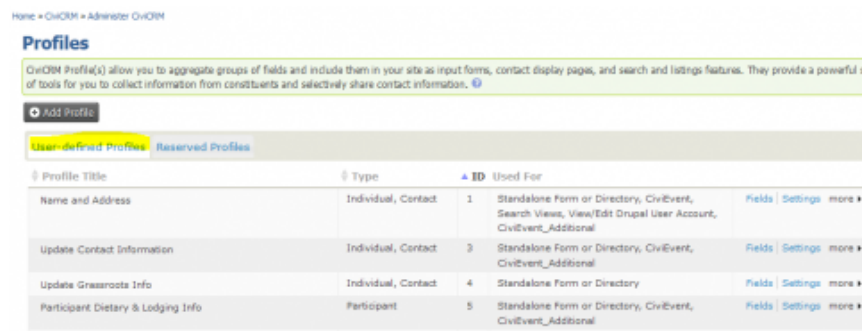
Home » CiviCRM » Administer CiviCRM

Profiles

CiviCRM Profile(s) allow you to aggregate groups of fields and include them in your site as input forms, contact display pages, and search and listings features. They provide a powerful s of tools for you to collect information from constituents and selectively share contact information.

Add Profile

User-defined Profiles Reserved Profiles

| Profile Title | Type | ID | Used For | |
|---|---|---|---|---|
| Name and Address | Individual, Contact | 1 | Standalone Form or Directory, CiviEvent, Search Views, View/Edit Drupal User Account, CiviEvent_Additional | Fields Settings more |
| Update Contact Information | Individual, Contact | 3 | Standalone Form or Directory, CiviEvent, CiviEvent_Additional | Fields Settings more |
| Update Grassroots Info | Individual, Contact | 4 | Standalone Form or Directory | Fields Settings more |
| Participant Dietary & Lodging Info | Participant | 5 | Standalone Form or Directory, CiviEvent, CiviEvent_Additional | Fields Settings more |